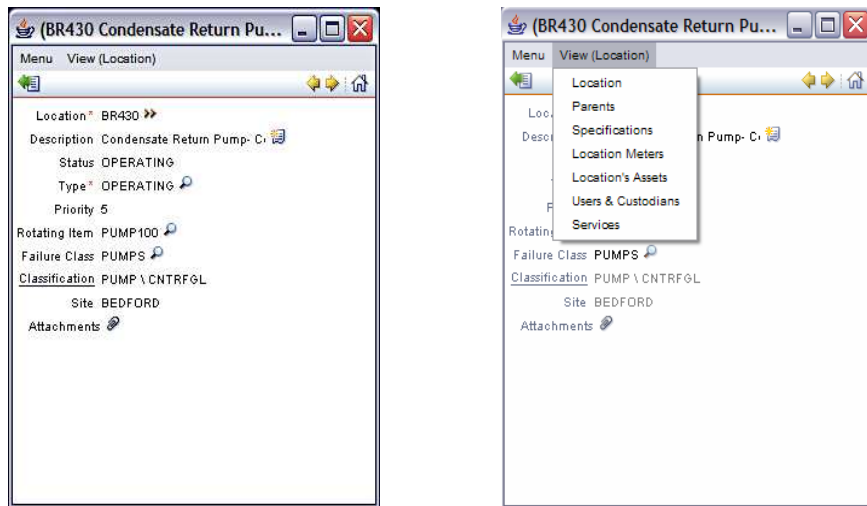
(BR430 Condensate Return Pu...

Menu View (Location)

Location* BR430
Description Condensate Return Pump- C
Status OPERATING
Type* OPERATING
Priority 5
Rotating Item PUMP100
Failure Class PUMPS
Classification PUMP \ CNTRFGL
Site BEDFORD
Attachments

(BR430 Condensate Return Pu...

Menu View (Location)

Location
Parents
Specifications
Location Meters
Location's Assets
Users & Custodians
Services

Loc
Descr n Pump- C
F
Rotating
Failure Class PUMPS
Classification PUMP \ CNTRFGL
Site BEDFORD
Attachments